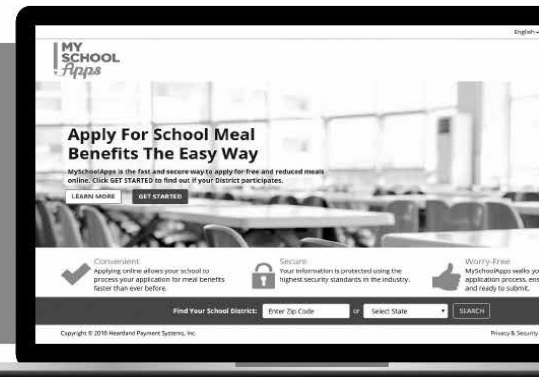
English

MY SCHOOL Apps

Apply For School Meal Benefits The Easy Way

MySchoolApps is the fast and secure way to apply for free and reduced meals online. Click GET STARTED to find out if your District participates.

LEARN MORE GET STARTED

Convenient
Applying online allows your school to process your application for meal benefits faster than ever before.

Secure
Your information is protected using the highest security standards in the industry.

Worry-Free
MySchoolApps walks you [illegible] application process, ens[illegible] and ready to submit.

Find Your School District: Enter Zip Code or Select State SEARCH

Copyright © 2016 Heartland Payment Systems, Inc.

Privacy & Security